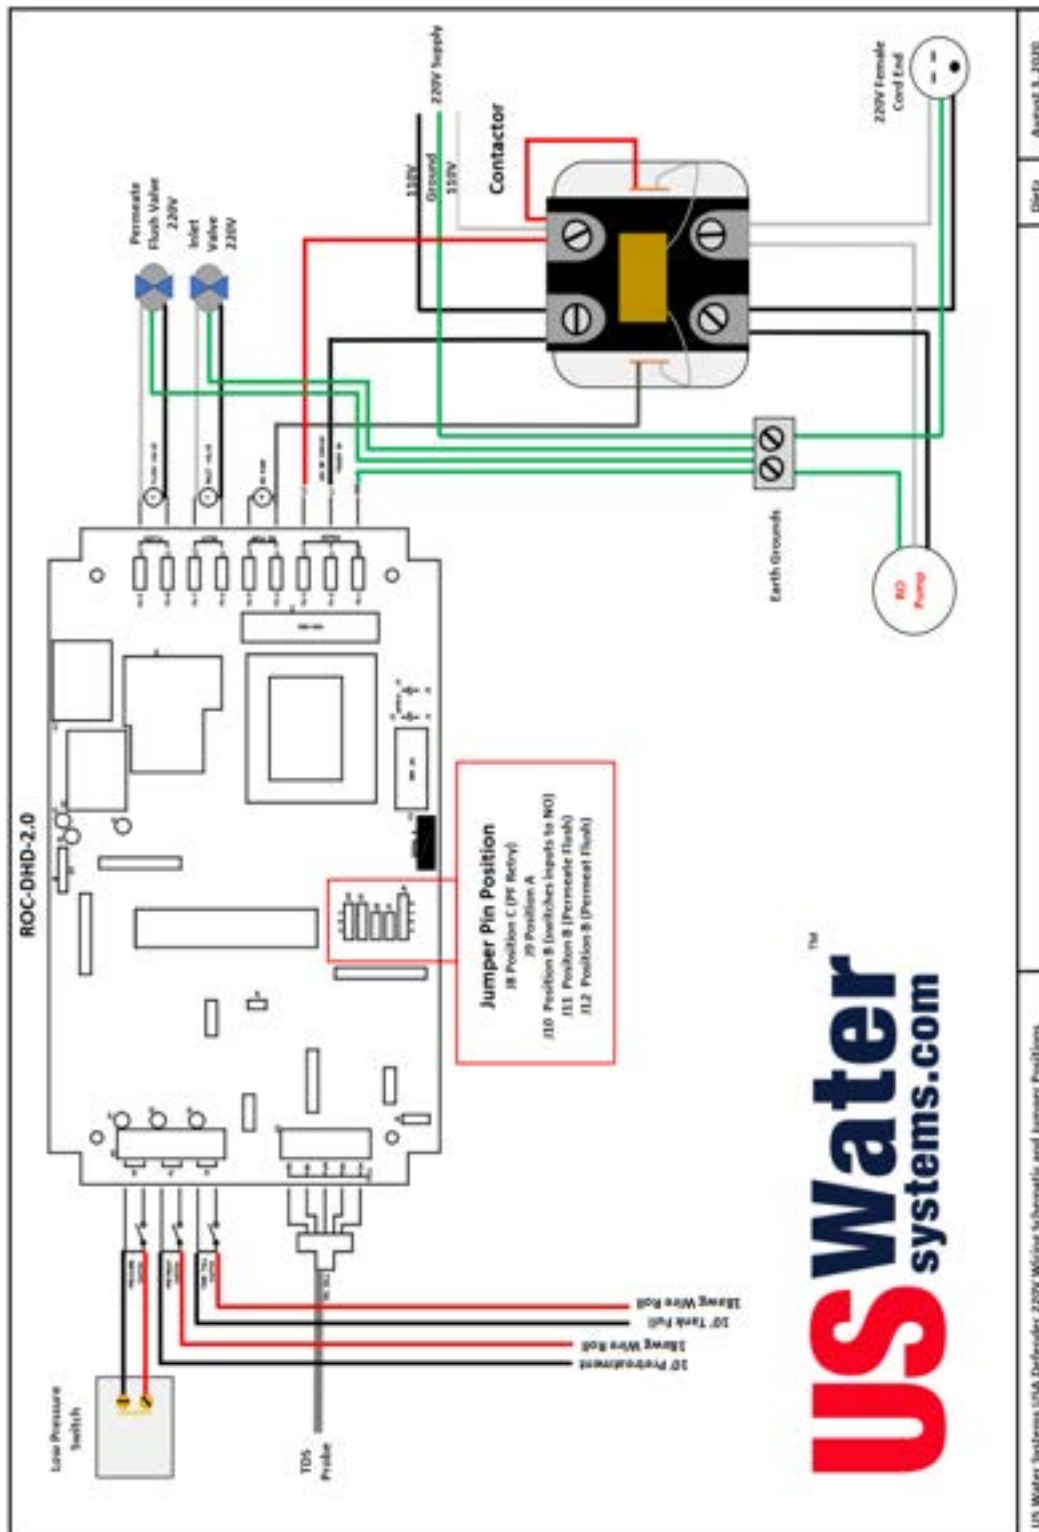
ROC-DHD-2.0

Permeate Flush Valve 220V

Inlet Valve 220V

110V
Ground
110V
220V Supply

Contactor

220V Female Cord End

Earth Grounds

RO Pump

Jumper Pin Position
J8 Position C (PF Retry)
J9 Position A
J10 Position B (switches inputs to NO)
J11 Position B (Permeate Flush)
J12 Position B (Permeat Flush)

USWater systems.com ™

Low Pressure Switch

TDS Probe

10' Pretreatment
18awg Wire Roll
10' Tank Full
18awg Wire Roll

US Water Systems USA Defender 220V Wiring Schematic and Jumper Positions

Date
August 3, 2020